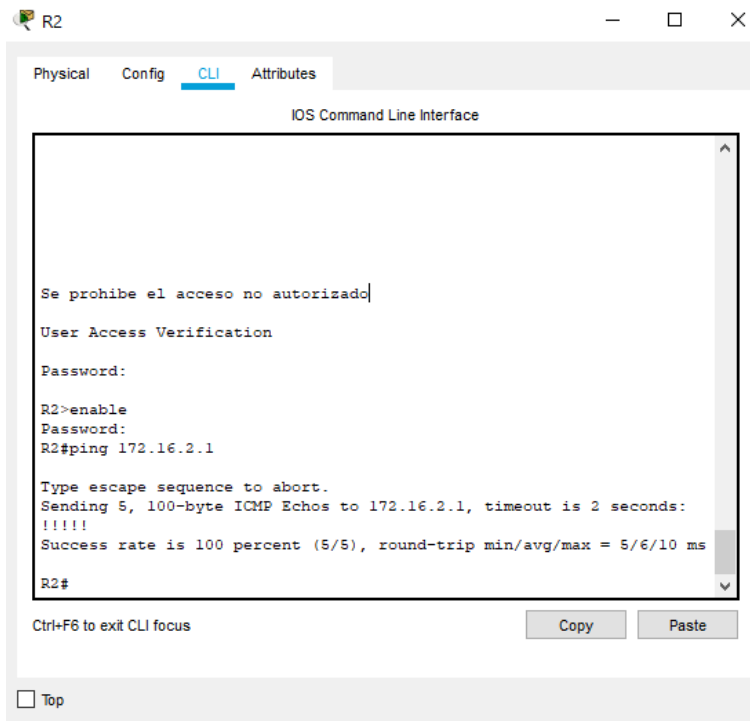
R2

Physical Config CLI Attributes

IOS Command Line Interface

Se prohibe el acceso no autorizado

User Access Verification

Password:

R2>enable
Password:
R2#ping 172.16.2.1

Type escape sequence to abort.
Sending 5, 100-byte ICMP Echos to 172.16.2.1, timeout is 2 seconds:
!!!!!
Success rate is 100 percent (5/5), round-trip min/avg/max = 5/6/10 ms

R2#

Ctrl+F6 to exit CLI focus

Copy

Paste

Top